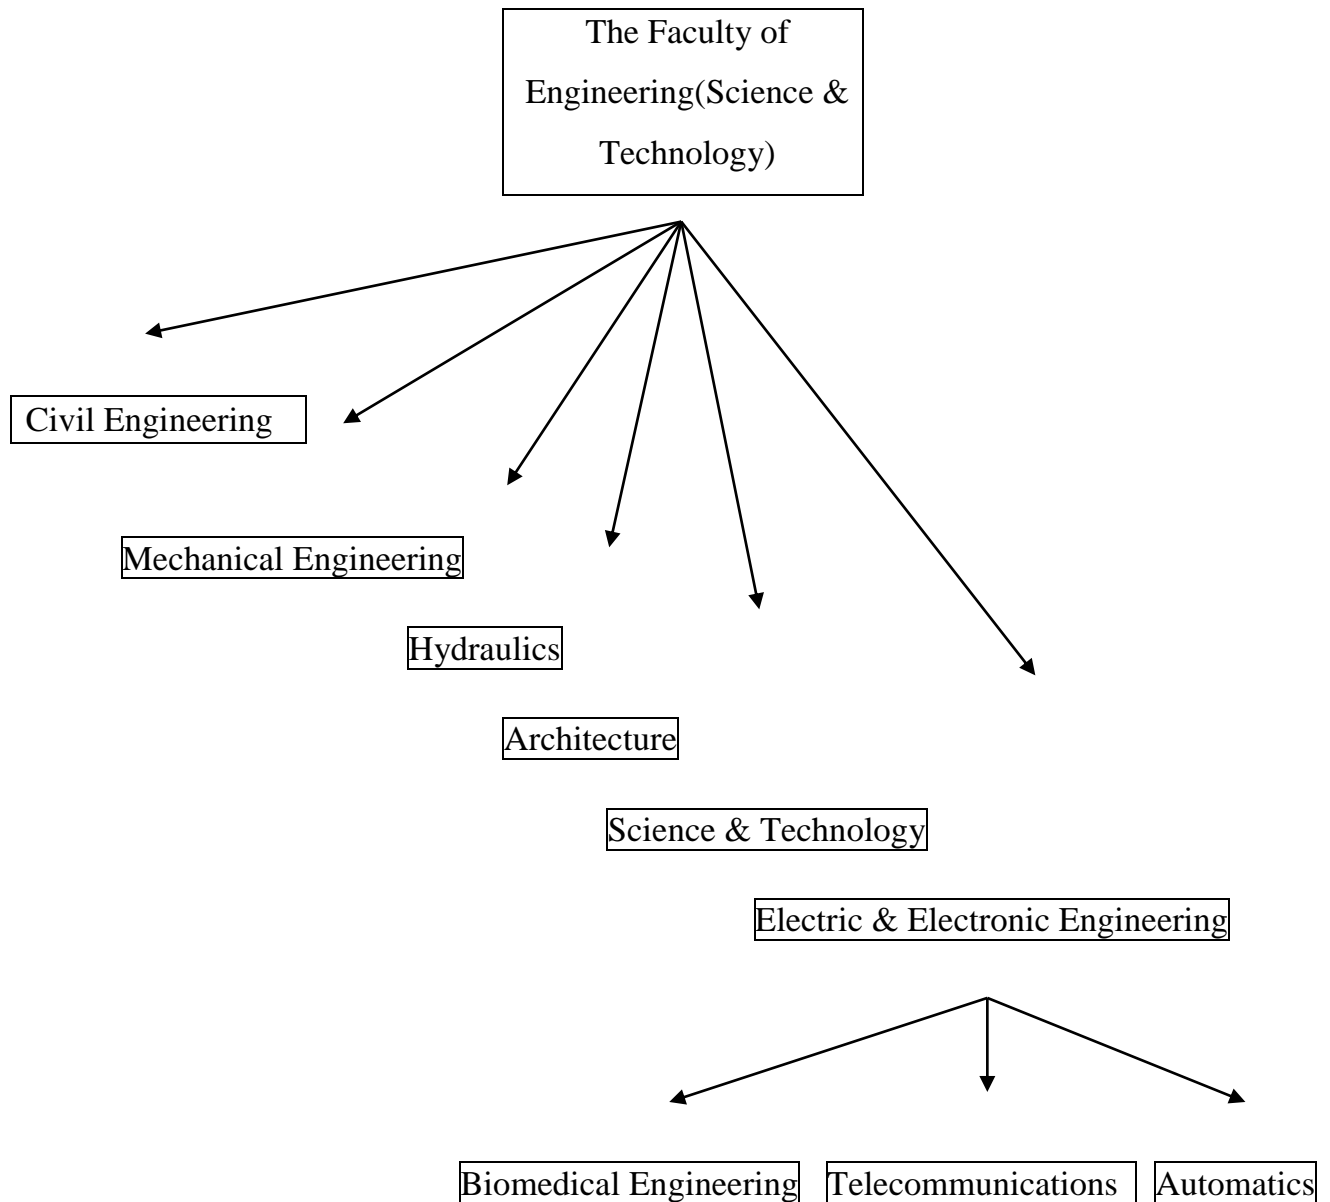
The Faculty of Engineering(Science & Technology)

Civil Engineering

Mechanical Engineering

Hydraulics

Architecture

Science & Technology

Electric & Electronic Engineering

Biomedical Engineering

Telecommunications

Automatics